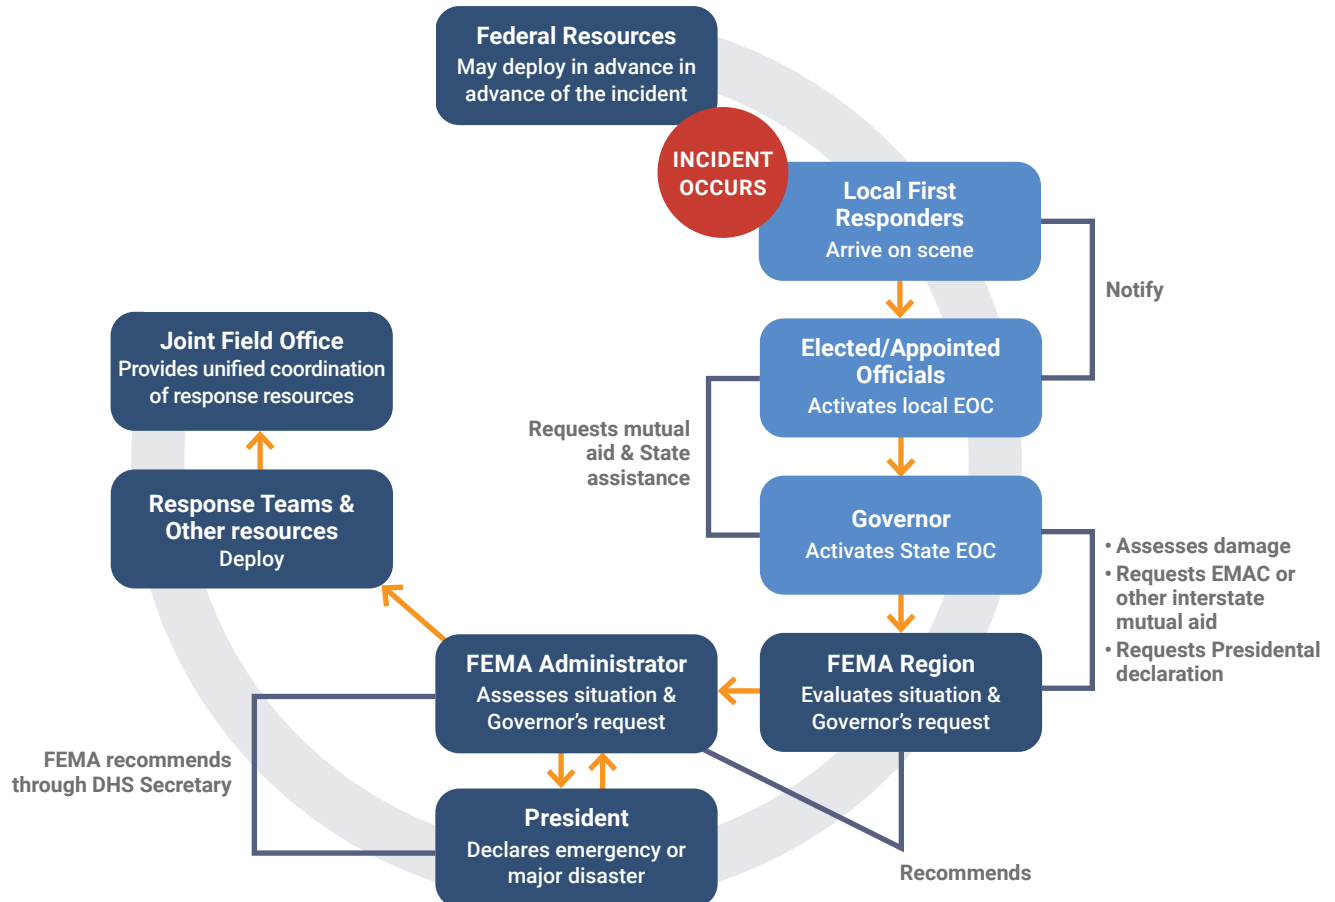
Federal Resources
May deploy in advance in advance of the incident

INCIDENT OCCURS

Local First Responders
Arrive on scene

Notify

Elected/Appointed Officials
Activates local EOC

Requests mutual aid & State assistance

Governor
Activates State EOC

• Assesses damage
• Requests EMAC or other interstate mutual aid
• Requests Presidental declaration

FEMA Region
Evaluates situation & Governor's request

FEMA Administrator
Assesses situation & Governor's request

Recommends

President
Declares emergency or major disaster

FEMA recommends through DHS Secretary

Response Teams & Other resources
Deploy

Joint Field Office
Provides unified coordination of response resources